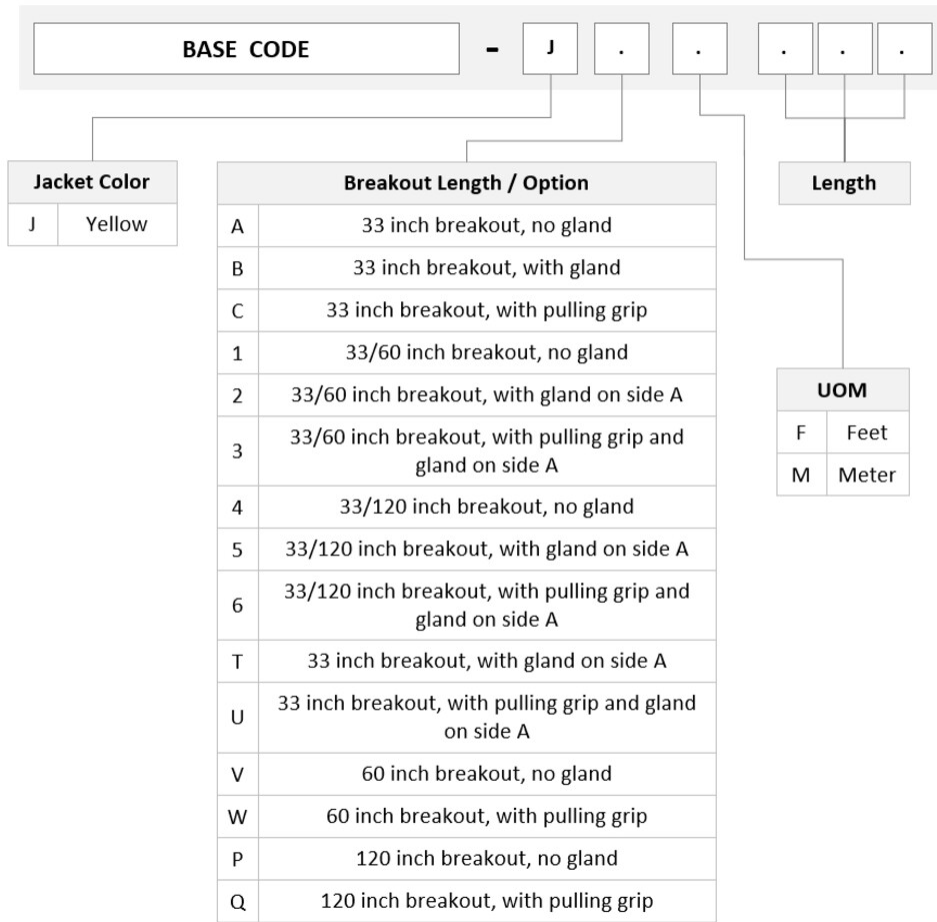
BASE CODE - J . . . . .

| Jacket Color | |
|---|---|
| J | Yellow |

| Breakout Length / Option | |
|---|---|
| A | 33 inch breakout, no gland |
| B | 33 inch breakout, with gland |
| C | 33 inch breakout, with pulling grip |
| 1 | 33/60 inch breakout, no gland |
| 2 | 33/60 inch breakout, with gland on side A |
| 3 | 33/60 inch breakout, with pulling grip and gland on side A |
| 4 | 33/120 inch breakout, no gland |
| 5 | 33/120 inch breakout, with gland on side A |
| 6 | 33/120 inch breakout, with pulling grip and gland on side A |
| T | 33 inch breakout, with gland on side A |
| U | 33 inch breakout, with pulling grip and gland on side A |
| V | 60 inch breakout, no gland |
| W | 60 inch breakout, with pulling grip |
| P | 120 inch breakout, no gland |
| Q | 120 inch breakout, with pulling grip |

| UOM | |
|---|---|
| F | Feet |
| M | Meter |

Length